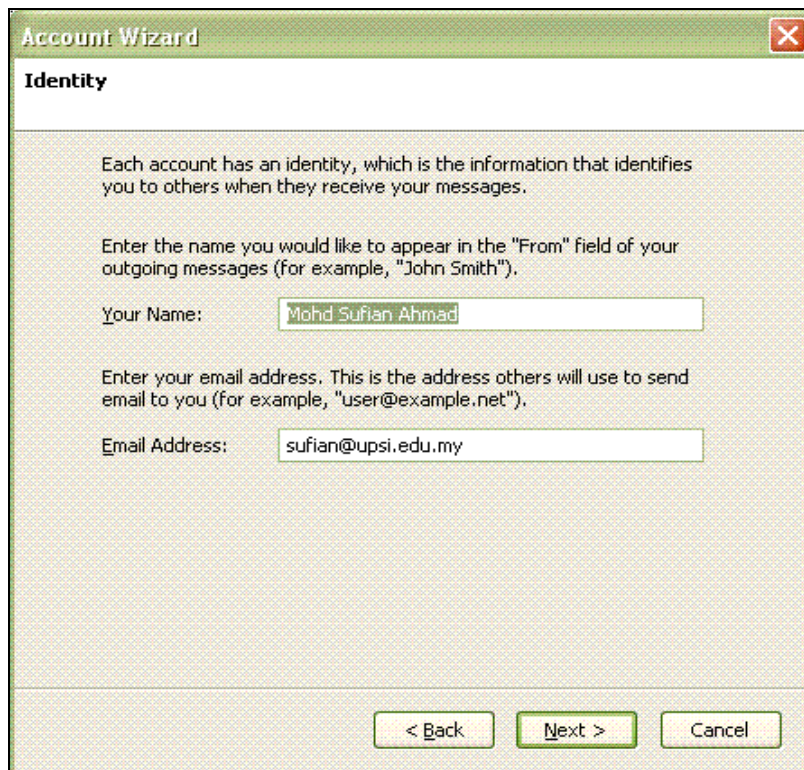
Account Wizard

Identity

Each account has an identity, which is the information that identifies you to others when they receive your messages.

Enter the name you would like to appear in the "From" field of your outgoing messages (for example, "John Smith").

Your Name: Mohd Sufian Ahmad

Enter your email address. This is the address others will use to send email to you (for example, "user@example.net").

Email Address: sufian@upsi.edu.my

< Back Next > Cancel